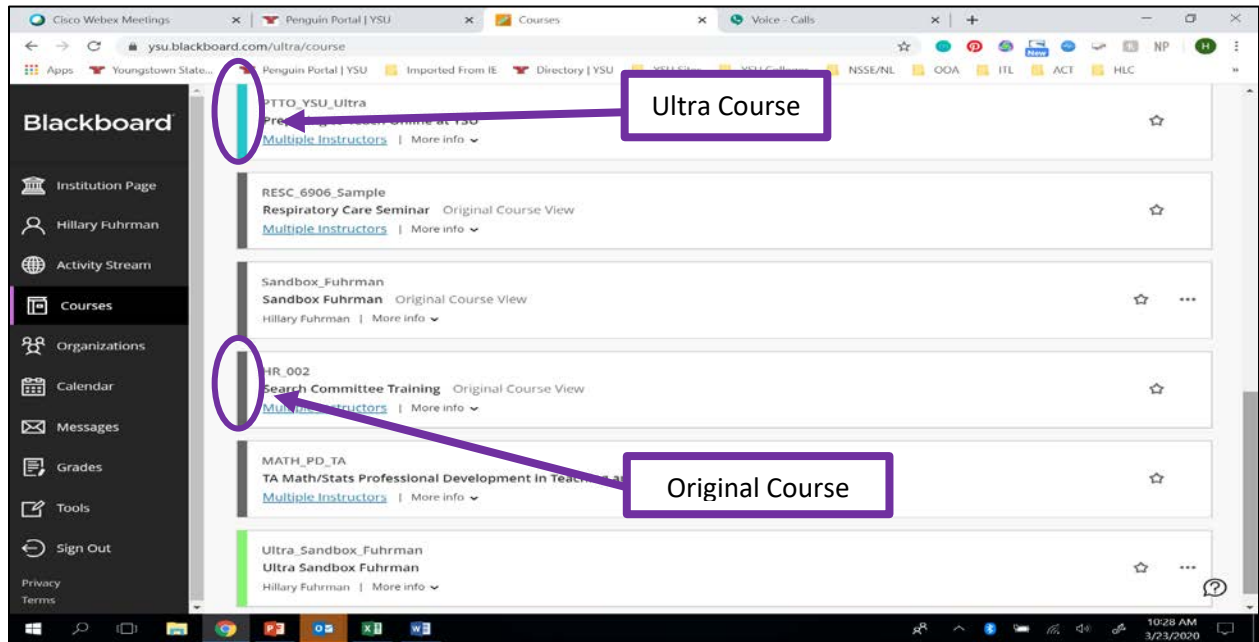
Cisco Webex Meetings | Penguin Portal | YSU | Courses | Voice - Calls

ysu.blackboard.com/ultra/course

Apps | Youngstown State... | Penguin Portal | YSU | Imported From IE | Directory | YSU | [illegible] | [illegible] | NSSE/NL | OOA | ITL | ACT | HLC

Blackboard

Institution Page
Hillary Fuhrman
Activity Stream
Courses
Organizations
Calendar
Messages
Grades
Tools
Sign Out

Privacy
Terms

Ultra Course

PTTO_YSU_Ultra
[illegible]
Multiple Instructors | More info

RESC_6906_Sample
Respiratory Care Seminar Original Course View
Multiple Instructors | More info

Sandbox_Fuhrman
Sandbox Fuhrman Original Course View
Hillary Fuhrman | More info

HR_002
Search Committee Training Original Course View
Multiple Instructors | More info

MATH_PD_TA
TA Math/Stats Professional Development in Teach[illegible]
Multiple Instructors | More info

Original Course

Ultra_Sandbox_Fuhrman
Ultra Sandbox Fuhrman
Hillary Fuhrman | More info

10:28 AM
3/23/2020